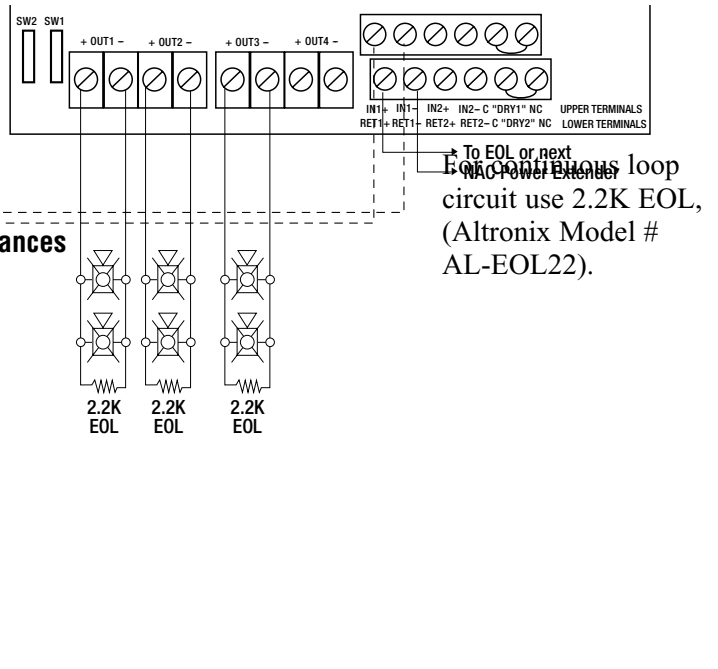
SW2 SW1

+ OUT1 – + OUT2 – + OUT3 – + OUT4 –

IN1+ IN1– IN2+ IN2– C "DRY1" NC UPPER TERMINALS
RET1+ RET1– RET2+ RET2– C "DRY2" NC LOWER TERMINALS

To EOL or next NAC Power Extender

For continuous loop circuit use 2.2K EOL, (Altronix Model # AL-EOL22).

ances

2.2K EOL 2.2K EOL 2.2K EOL